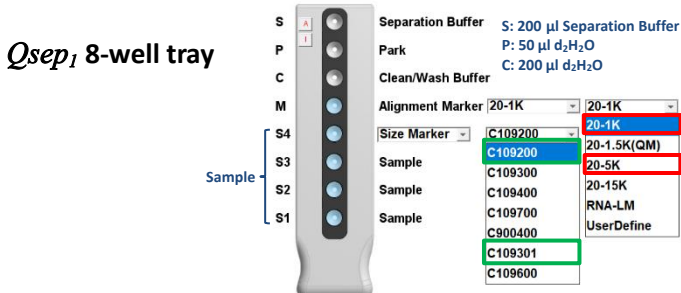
$Qsep_1$ 8-well tray

S A I Separation Buffer
P Park
C Clean/Wash Buffer
M Alignment Marker 20-1K
S4 Size Marker C109200
S3 Sample
S2 Sample
S1 Sample

Sample

S: 200 µl Separation Buffer
P: 50 µl $d_2H_2O$
C: 200 µl $d_2H_2O$

C109200
C109300
C109400
C109700
C900400
C109301
C109600

20-1K
20-1K
20-1.5K(QM)
20-5K
20-15K
RNA-LM
UserDefine